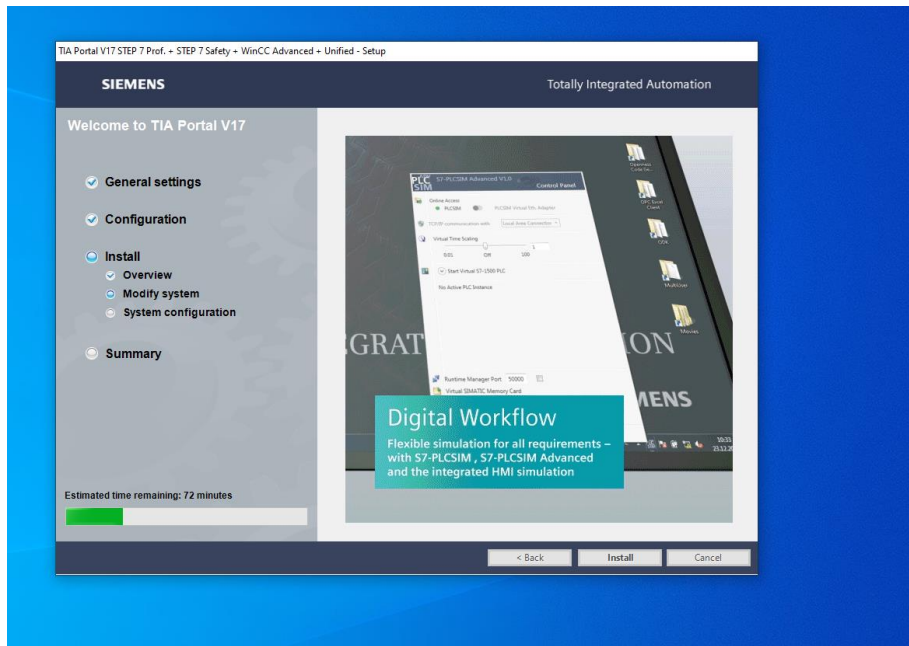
TIA Portal V17 STEP 7 Prof. + STEP 7 Safety + WinCC Advanced + Unified - Setup

SIEMENS

Totally Integrated Automation

Welcome to TIA Portal V17

General settings

Configuration

Install

Overview

Modify system

System configuration

Summary

PLC SIM

S7-PLCSIM Advanced V1.0

Control Panel

Online Access

PLCSIM

PLCSIM Virtual Eth. Adapter

TCP/IP communication with

Local Area Connection

Virtual Time Scaling

0.01

Off

100

1

Start Virtual S7-1500 PLC

No Active PLC Instance

Runtime Manager Port

50000

Virtual SIMATIC Memory Card

GRAT

ION

IENS

Openness Code Sn...

OPC Scout Client

CDE

MultiUser

Movies

10:33

23.12.20

Digital Workflow

Flexible simulation for all requirements – with S7-PLCSIM , S7-PLCSIM Advanced and the integrated HMI simulation

Estimated time remaining: 72 minutes

< Back

Install

Cancel